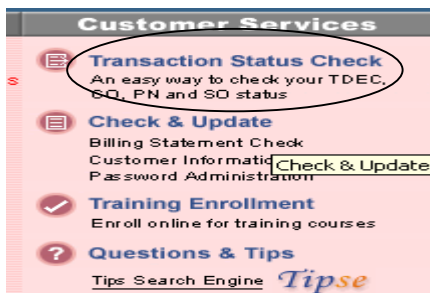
Customer Services

s

Transaction Status Check
An easy way to check your TDEC, CQ, PN and SO status

Check & Update
Billing Statement Check
Customer Informatio
Password Administration
Check & Update

Training Enrollment
Enroll online for training courses

Questions & Tips
Tips Search Engine Tipse